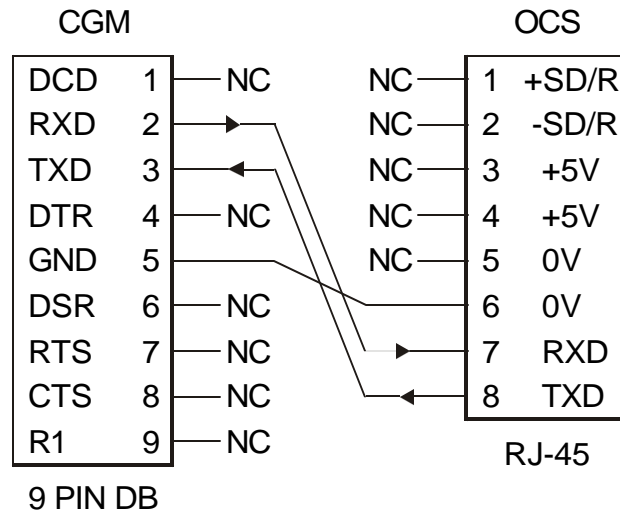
CGM

OCS

| | | | | | |
|---|---|---|---|---|---|
| DCD | 1 | NC | NC | 1 | +SD/R |
| RXD | 2 | | NC | 2 | -SD/R |
| TXD | 3 | | NC | 3 | +5V |
| DTR | 4 | NC | NC | 4 | +5V |
| GND | 5 | | NC | 5 | 0V |
| DSR | 6 | NC | | 6 | 0V |
| RTS | 7 | NC | | 7 | RXD |
| CTS | 8 | NC | | 8 | TXD |
| R1 | 9 | NC | | | |

RJ-45

9 PIN DB